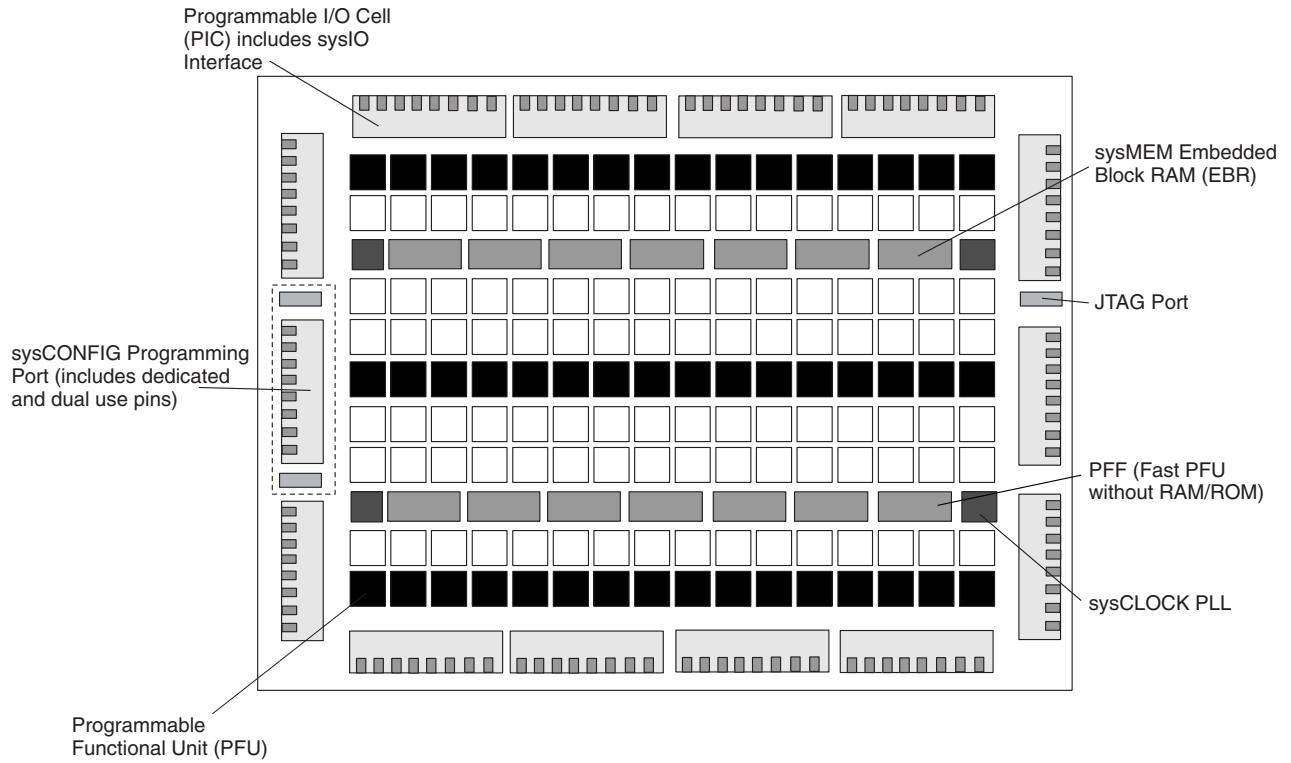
Programmable I/O Cell (PIC) includes sysIO Interface

sysMEM Embedded Block RAM (EBR)

JTAG Port

sysCONFIG Programming Port (includes dedicated and dual use pins)

PFF (Fast PFU without RAM/ROM)

sysCLOCK PLL

Programmable Functional Unit (PFU)